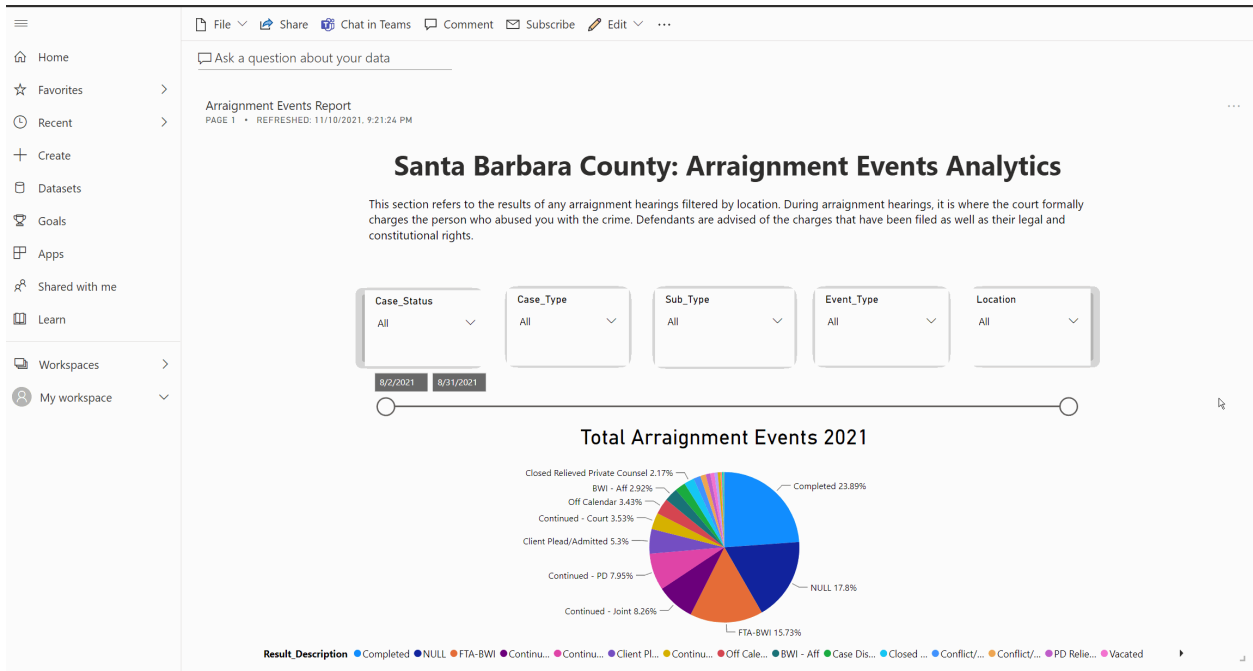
Home
Favorites
Recent
Create
Datasets
Goals
Apps
Shared with me
Learn
Workspaces
My workspace

File Share Chat in Teams Comment Subscribe Edit ···

Ask a question about your data

Arraignment Events Report
PAGE 1 • REFRESHED: 11/10/2021, 9:21:24 PM

Santa Barbara County: Arraignment Events Analytics

This section refers to the results of any arraignment hearings filtered by location. During arraignment hearings, it is where the court formally charges the person who abused you with the crime. Defendants are advised of the charges that have been filed as well as their legal and constitutional rights.

| Case_Status | Case_Type | Sub_Type | Event_Type | Location |
|---|---|---|---|---|
| All | All | All | All | All |

8/2/2021 8/31/2021

Total Arraignment Events 2021

Closed Relieved Private Counsel 2.17%
BWI - Aff 2.92%
Off Calendar 3.43%
Continued - Court 3.53%
Client Plead/Admitted 5.3%
Continued - PD 7.95%
Continued - Joint 8.26%
FTA-BWI 15.73%
NULL 17.8%
Completed 23.89%

Result_Description ●Completed ●NULL ●FTA-BWI ●Continu... ●Continu... ●Client Pl... ●Continu... ●Off Cale... ●BWI - Aff ●Case Dis... ●Closed ... ●Conflict/... ●Conflict/... ●PD Relie... ●Vacated